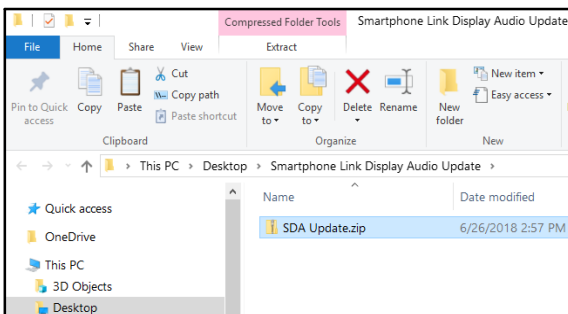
Compressed Folder Tools
Smartphone Link Display Audio Update

File
Home
Share
View
Extract

Pin to Quick access
Copy
Paste
Cut
Copy path
Paste shortcut
Clipboard

Move to
Copy to
Delete
Rename
Organize

New folder
New item
Easy access
New

This PC > Desktop > Smartphone Link Display Audio Update >

Quick access
OneDrive
This PC
3D Objects
Desktop

Name
Date modified

SDA Update.zip
6/26/2018 2:57 PM